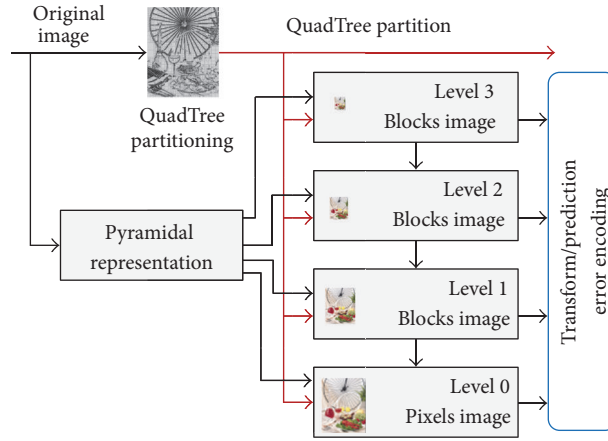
Original image

QuadTree partitioning

QuadTree partition

Pyramidal representation

Level 3
Blocks image

Level 2
Blocks image

Level 1
Blocks image

Level 0
Pixels image

Transform/prediction error encoding